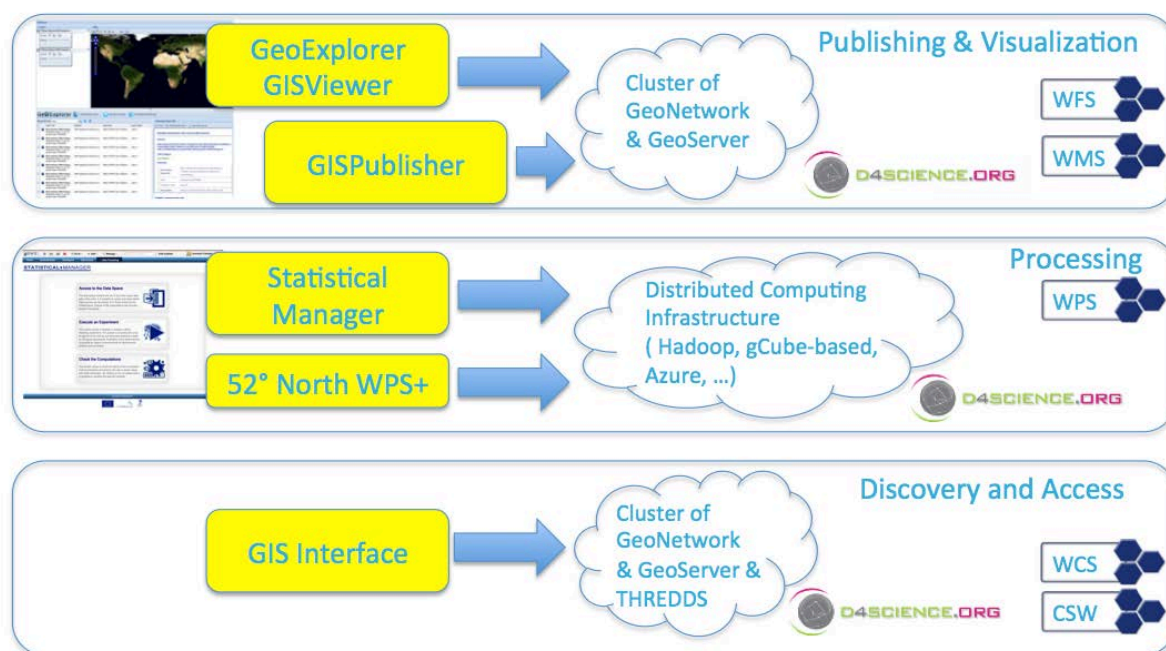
GeoExplorer
GISViewer

GISPublisher

Cluster of GeoNetwork & GeoServer

Publishing & Visualization

WFS

WMS

D4SCIENCE.ORG

STATISTICAL MANAGER

Statistical Manager

52° North WPS+

Distributed Computing Infrastructure ( Hadoop, gCube-based, Azure, …)

Processing

WPS

D4SCIENCE.ORG

GIS Interface

Cluster of GeoNetwork & GeoServer & THREDDS

Discovery and Access

WCS

CSW

D4SCIENCE.ORG